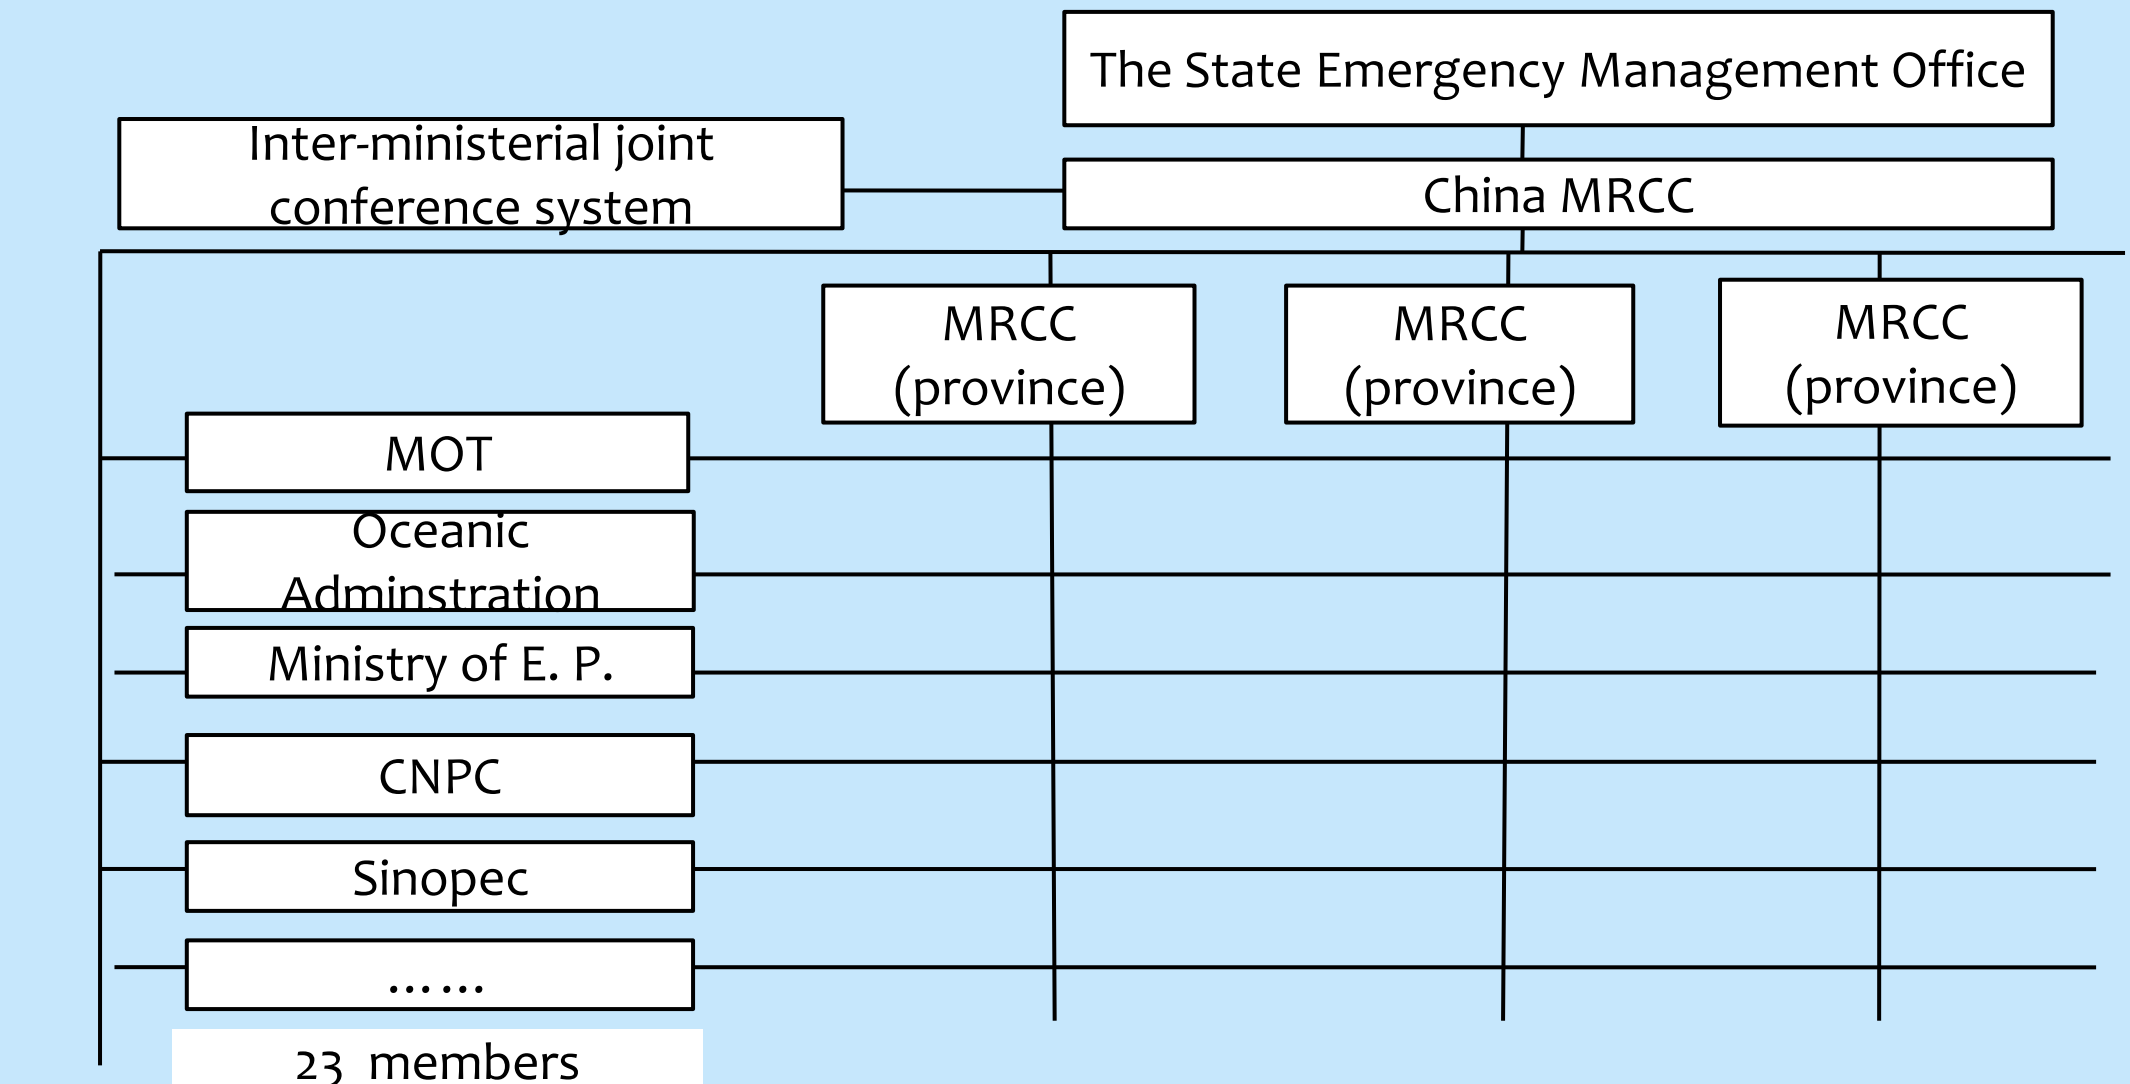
The State Emergency Management Office

Inter-ministerial joint conference system

China MRCC

MRCC (province)

MRCC (province)

MRCC (province)

MOT

Oceanic Adminstration

Ministry of E. P.

CNPC

Sinopec

……

23 members